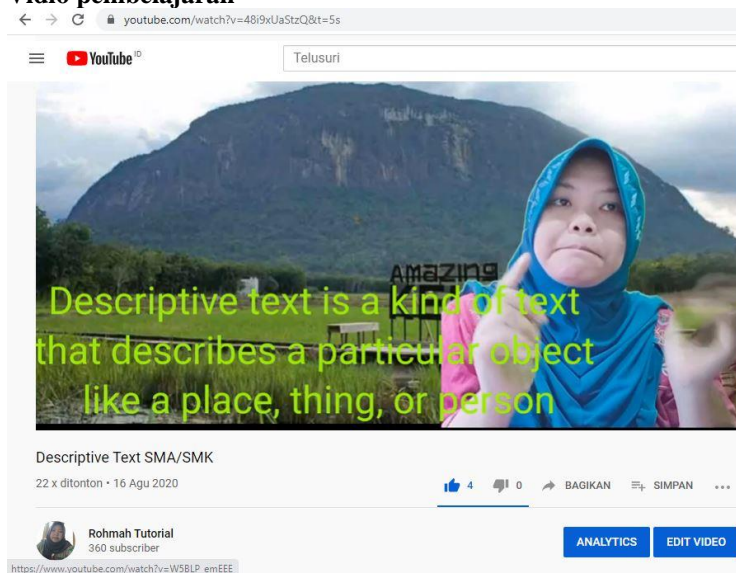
Vidio pembelajaran

youtube.com/watch?v=48i9xUaStzQ&t=5s

YouTube ID

Telusuri

AMAZING

Descriptive text is a kind of text that describes a particular object like a place, thing, or person

Descriptive Text SMA/SMK

22 x ditonton • 16 Agu 2020

4 0 BAGIKAN SIMPAN ...

Rohmah Tutorial
360 subscriber

ANALYTICS EDIT VIDEO

https://www.youtube.com/watch?v=W5BLP_emEEE